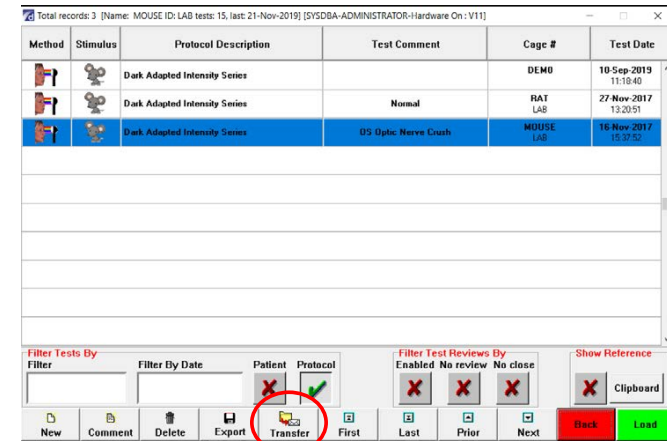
Total records: 3 [Name: MOUSE ID: LAB tests: 15, last: 21-Nov-2019] [SYSDBA-ADMINISTRATOR-Hardware On : V11]

| Method | Stimulus | Protocol Description | Test Comment | Cage # | Test Date |
|---|---|---|---|---|---|
| | | Dark Adapted Intensity Series | | DEMO | 10-Sep-2019 11:18:40 |
| | | Dark Adapted Intensity Series | Normal | RAT LAB | 27-Nov-2017 13:20:51 |
| | | Dark Adapted Intensity Series | OS Optic Nerve Crush | MOUSE LAB | 16-Nov-2017 15:37:52 |

Filter Tests By
Filter
Filter By Date
Patient
Protocol

Filter Test Reviews By
Enabled
No review
No close

Show Reference
Clipboard

New
Comment
Delete
Export
Transfer
First
Last
Prior
Next
Back
Load